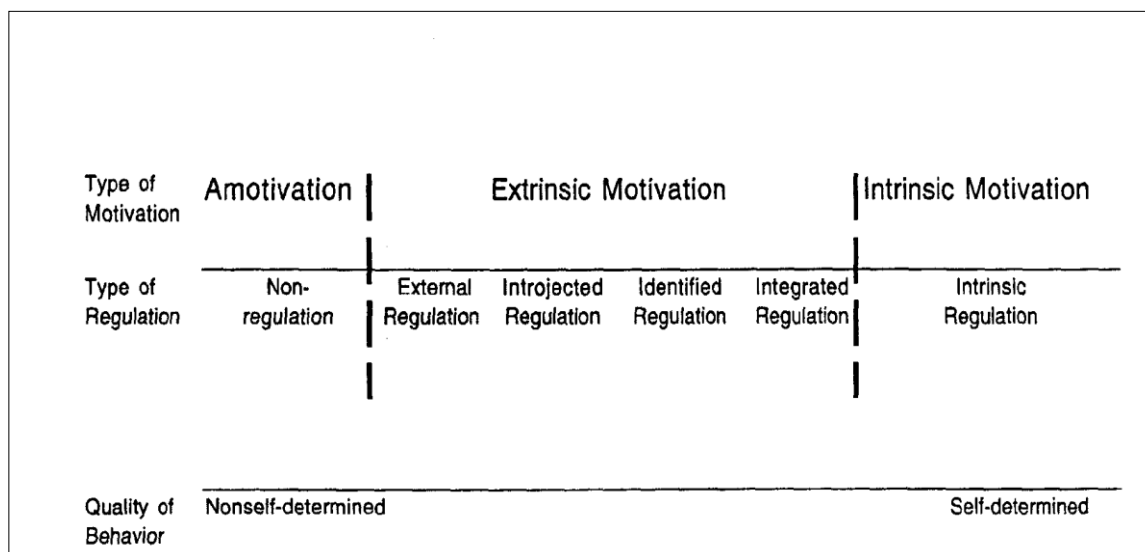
Type of Motivation | Amotivation | Extrinsic Motivation | Intrinsic Motivation

Type of Regulation | Non-regulation | External Regulation | Introjected Regulation | Identified Regulation | Integrated Regulation | Intrinsic Regulation

Quality of Behavior | Nonself-determined | Self-determined